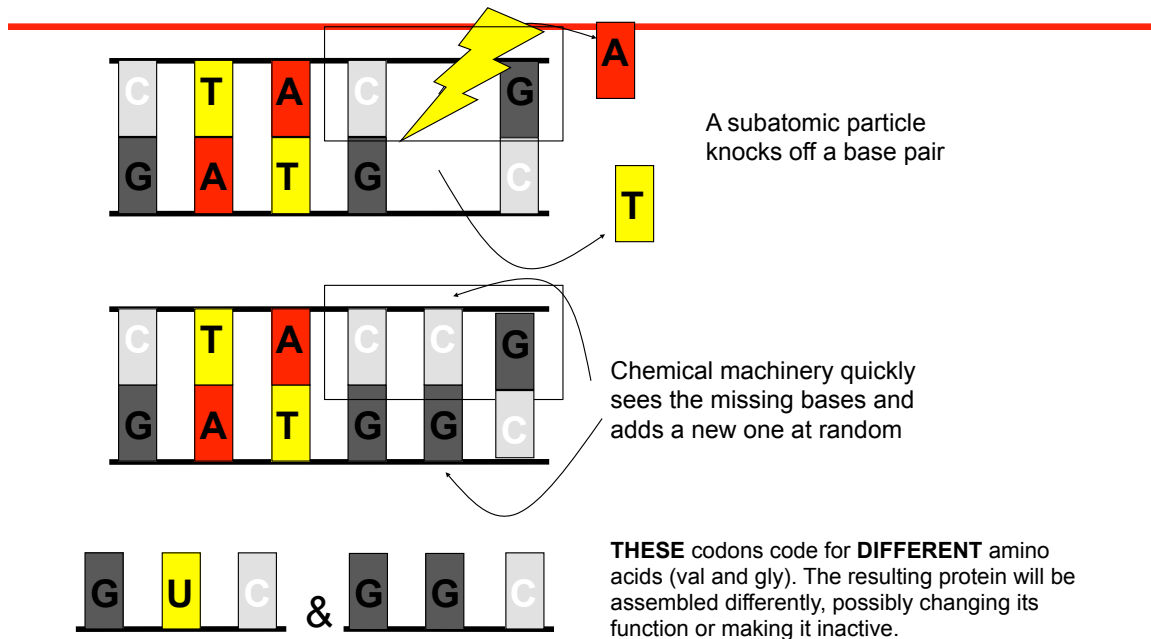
C T A C G
G A T G C

A

T

A subatomic particle knocks off a base pair

C T A C C G
G A T G G C

Chemical machinery quickly sees the missing bases and adds a new one at random

G U C & G G C

**THESE** codons code for **DIFFERENT** amino acids (val and gly). The resulting protein will be assembled differently, possibly changing its function or making it inactive.